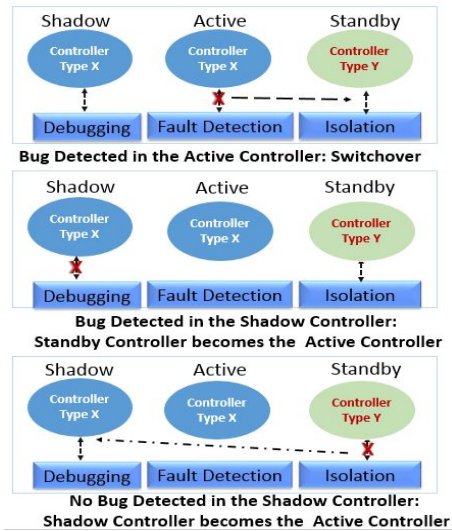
Shadow
Active
Standby
Controller Type X
Controller Type X
Controller Type Y
Debugging
Fault Detection
Isolation
Bug Detected in the Active Controller: Switchover

Shadow
Active
Standby
Controller Type X
Controller Type X
Controller Type Y
Debugging
Fault Detection
Isolation
Bug Detected in the Shadow Controller: Standby Controller becomes the Active Controller

Shadow
Active
Standby
Controller Type X
Controller Type X
Controller Type Y
Debugging
Fault Detection
Isolation
No Bug Detected in the Shadow Controller: Shadow Controller becomes the Active Controller